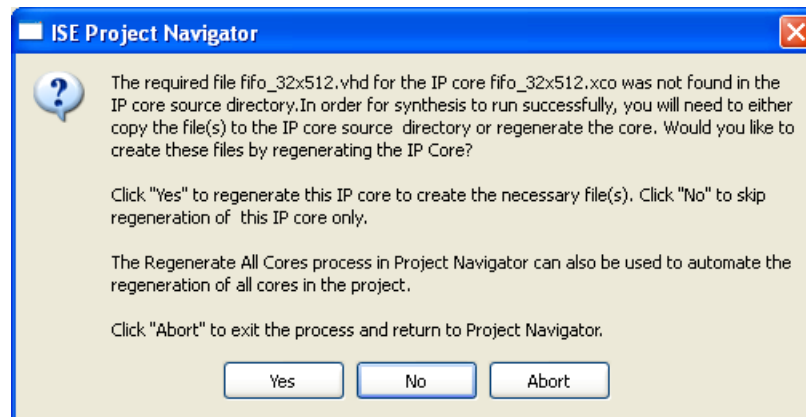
ISE Project Navigator

The required file fifo_32x512.vhd for the IP core fifo_32x512.xco was not found in the IP core source directory.In order for synthesis to run successfully, you will need to either copy the file(s) to the IP core source  directory or regenerate the core. Would you like to create these files by regenerating the IP Core?

Click "Yes" to regenerate this IP core to create the necessary file(s). Click "No" to skip regeneration of  this IP core only.

The Regenerate All Cores process in Project Navigator can also be used to automate the regeneration of all cores in the project.

Click "Abort" to exit the process and return to Project Navigator.

Yes
No
Abort